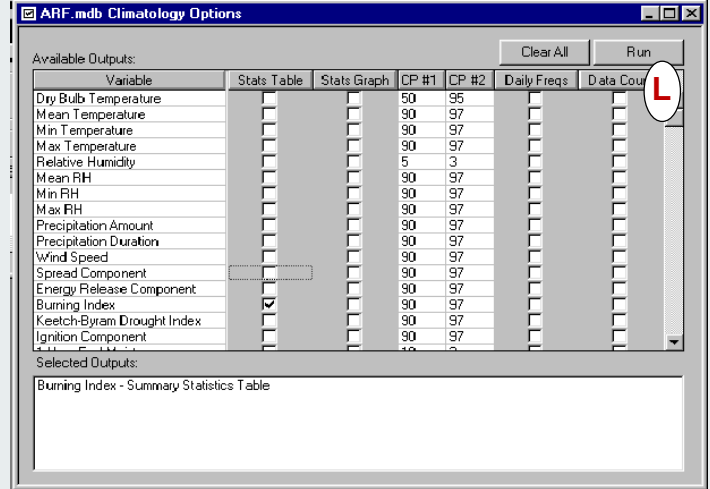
ARF.mdb Climatology Options

Clear All | Run

Available Outputs:

| Variable | Stats Table | Stats Graph | CP #1 | CP #2 | Daily Freqs | Data Cou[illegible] |
|---|---|---|---|---|---|---|
| Dry Bulb Temperature | ☐ | ☐ | 50 | 95 | ☐ | ☐ |
| Mean Temperature | ☐ | ☐ | 90 | 97 | ☐ | ☐ |
| Min Temperature | ☐ | ☐ | 90 | 97 | ☐ | ☐ |
| Max Temperature | ☐ | ☐ | 90 | 97 | ☐ | ☐ |
| Relative Humidity | ☐ | ☐ | 5 | 3 | ☐ | ☐ |
| Mean RH | ☐ | ☐ | 90 | 97 | ☐ | ☐ |
| Min RH | ☐ | ☐ | 90 | 97 | ☐ | ☐ |
| Max RH | ☐ | ☐ | 90 | 97 | ☐ | ☐ |
| Precipitation Amount | ☐ | ☐ | 90 | 97 | ☐ | ☐ |
| Precipitation Duration | ☐ | ☐ | 90 | 97 | ☐ | ☐ |
| Wind Speed | ☐ | ☐ | 90 | 97 | ☐ | ☐ |
| Spread Component | ☐ | ☐ | 90 | 97 | ☐ | ☐ |
| Energy Release Component | ☐ | ☐ | 90 | 97 | ☐ | ☐ |
| Burning Index | ☑ | ☐ | 90 | 97 | ☐ | ☐ |
| Keetch-Byram Drought Index | ☐ | ☐ | 90 | 97 | ☐ | ☐ |
| Ignition Component | ☐ | ☐ | 90 | 97 | ☐ | ☐ |

L

Selected Outputs:

Burning Index - Summary Statistics Table